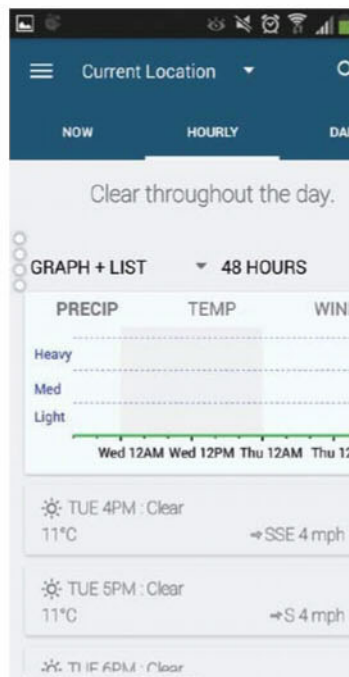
Current Location

NOW HOURLY DA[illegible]

Clear throughout the day.

GRAPH + LIST 48 HOURS

PRECIP TEMP WIN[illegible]

Heavy
Med
Light

Wed 12AM Wed 12PM Thu 12AM Thu 1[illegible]

TUE 4PM : Clear
11°C SSE 4 mph

TUE 5PM : Clear
11°C S 4 mph

TUE 6PM : Clear